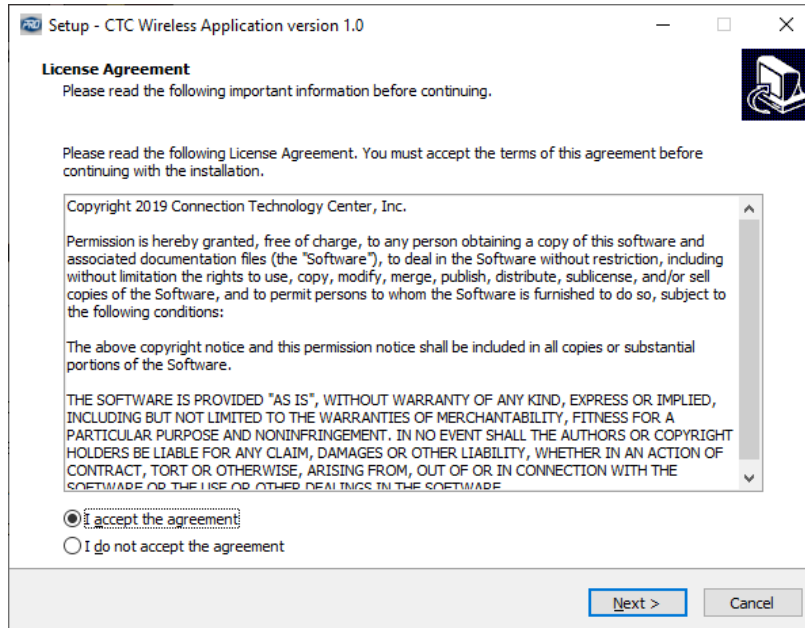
Setup - CTC Wireless Application version 1.0

License Agreement
Please read the following important information before continuing.

Please read the following License Agreement. You must accept the terms of this agreement before continuing with the installation.

Copyright 2019 Connection Technology Center, Inc.

Permission is hereby granted, free of charge, to any person obtaining a copy of this software and associated documentation files (the "Software"), to deal in the Software without restriction, including without limitation the rights to use, copy, modify, merge, publish, distribute, sublicense, and/or sell copies of the Software, and to permit persons to whom the Software is furnished to do so, subject to the following conditions:

The above copyright notice and this permission notice shall be included in all copies or substantial portions of the Software.

THE SOFTWARE IS PROVIDED "AS IS", WITHOUT WARRANTY OF ANY KIND, EXPRESS OR IMPLIED, INCLUDING BUT NOT LIMITED TO THE WARRANTIES OF MERCHANTABILITY, FITNESS FOR A PARTICULAR PURPOSE AND NONINFRINGEMENT. IN NO EVENT SHALL THE AUTHORS OR COPYRIGHT HOLDERS BE LIABLE FOR ANY CLAIM, DAMAGES OR OTHER LIABILITY, WHETHER IN AN ACTION OF CONTRACT, TORT OR OTHERWISE, ARISING FROM, OUT OF OR IN CONNECTION WITH THE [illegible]

I accept the agreement
I do not accept the agreement

Next >
Cancel